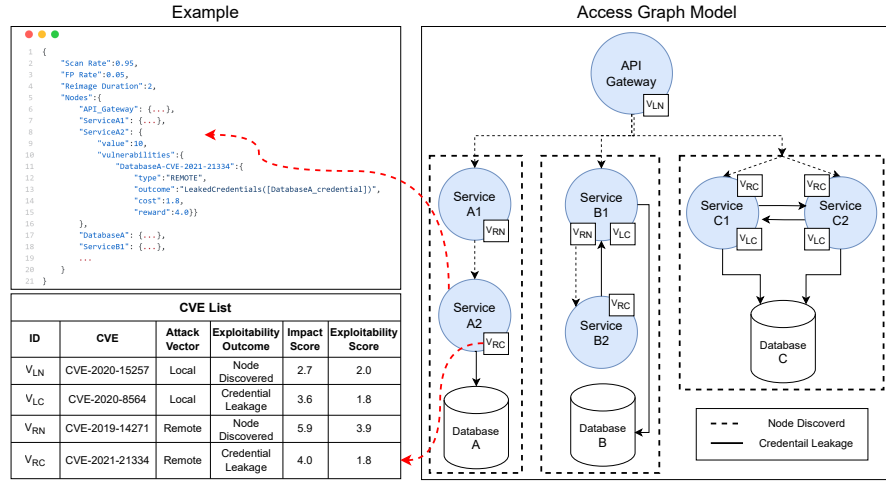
Example

1 {
2 "Scan Rate":0.95,
3 "FP Rate":0.05,
4 "Reimage Duration":2,
5 "Nodes":{
6 "API_Gateway": {...},
7 "ServiceA1": {...},
8 "ServiceA2": {
9 "value":10,
10 "vulnerabilities":{
11 "DatabaseA-CVE-2021-21334":{
12 "type":"REMOTE",
13 "outcome":"LeakedCredentials([DatabaseA_credential])",
14 "cost":1.8,
15 "reward":4.0}}
16 },
17 "DatabaseA": {...},
18 "ServiceB1": {...},
19 ...
20 }
21 }

CVE List

| ID | CVE | Attack Vector | Exploitability Outcome | Impact Score | Exploitability Score |
|---|---|---|---|---|---|
| $V_{LN}$ | CVE-2020-15257 | Local | Node Discovered | 2.7 | 2.0 |
| $V_{LC}$ | CVE-2020-8564 | Local | Credential Leakage | 3.6 | 1.8 |
| $V_{RN}$ | CVE-2019-14271 | Remote | Node Discovered | 5.9 | 3.9 |
| $V_{RC}$ | CVE-2021-21334 | Remote | Credential Leakage | 4.0 | 1.8 |

Access Graph Model

API Gateway
$V_{LN}$

Service A1
$V_{RN}$
Service A2
$V_{RC}$
Database A

Service B1
$V_{RN}$
$V_{LC}$
$V_{RC}$
Service B2
Database B

$V_{RC}$
$V_{RC}$
Service C1
Service C2
$V_{LC}$
$V_{LC}$
Database C

Node Discoverd
Credentail Leakage